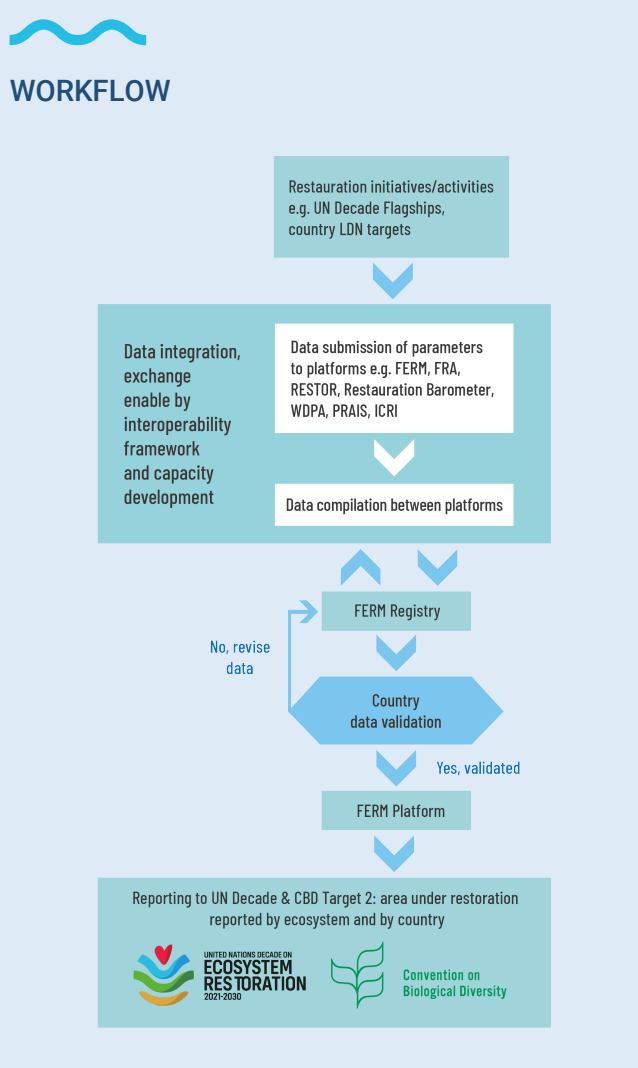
WORKFLOW

Restauration initiatives/activities e.g. UN Decade Flagships, country LDN targets

Data integration, exchange enable by interoperability framework and capacity development

Data submission of parameters to platforms e.g. FERM, FRA, RESTOR, Restauration Barometer, WDPA, PRAIS, ICRI

Data compilation between platforms

FERM Registry

No, revise data

Country data validation

Yes, validated

FERM Platform

Reporting to UN Decade & CBD Target 2: area under restoration reported by ecosystem and by country

UNITED NATIONS DECADE ON ECOSYSTEM RESTORATION 2021-2030

Convention on Biological Diversity